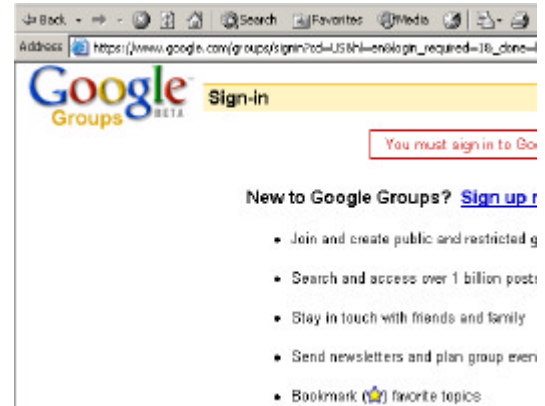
Back · Search Favorites Media

Address https://www.google.com/groups/signin?hl=US&hl=en&login_required=1&_done=

Google Groups BETA

Sign-in

You must sign in to Go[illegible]

New to Google Groups? Sign up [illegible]

• Join and create public and restricted g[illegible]

• Search and access over 1 billion post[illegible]

• Stay in touch with friends and family

• Send newsletters and plan group even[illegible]

• Bookmark (☆) favorite topics